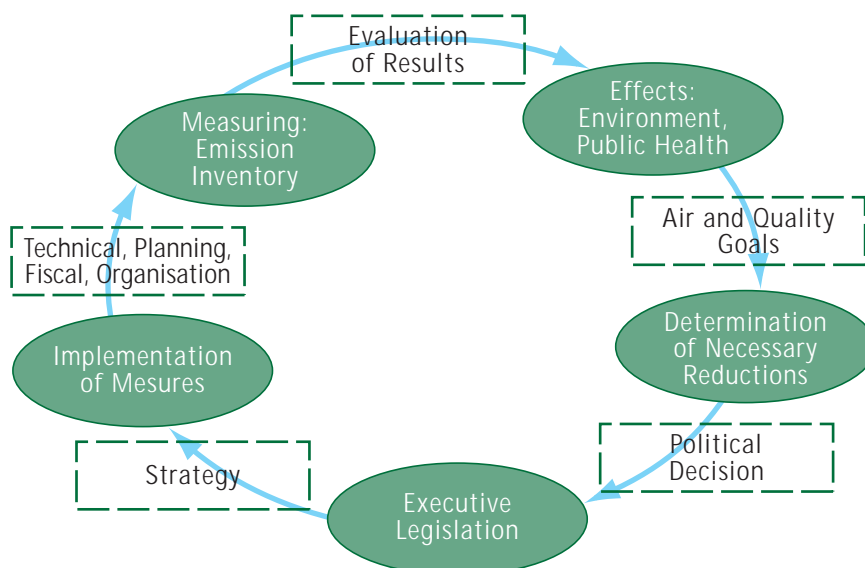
Evaluation of Results

Effects: Environment, Public Health

Air and Quality Goals

Determination of Necessary Reductions

Political Decision

Executive Legislation

Strategy

Implementation of Mesures

Technical, Planning, Fiscal, Organisation

Measuring: Emission Inventory